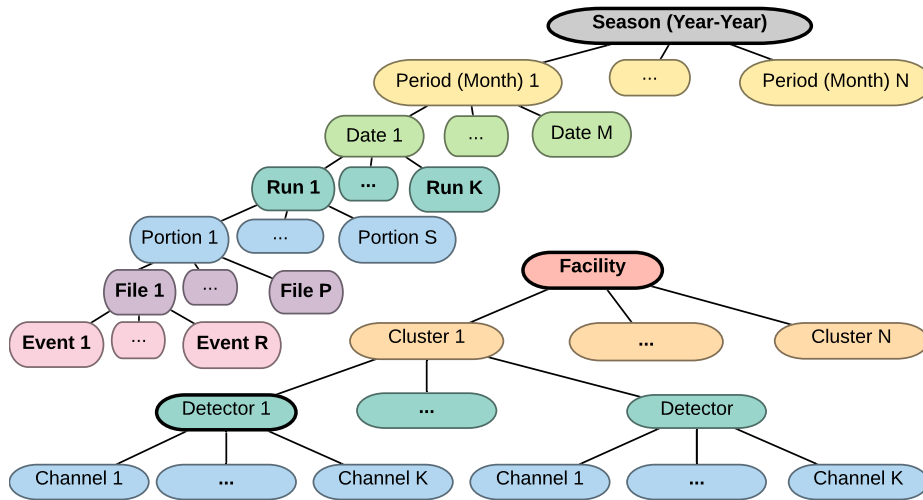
Season (Year-Year)

Period (Month) 1

...

Period (Month) N

Date 1

...

Date M

Run 1

...

Run K

Portion 1

...

Portion S

File 1

...

File P

Event 1

...

Event R

Facility

Cluster 1

...

Cluster N

Detector 1

...

Detector

Channel 1

...

Channel K

Channel 1

...

Channel K